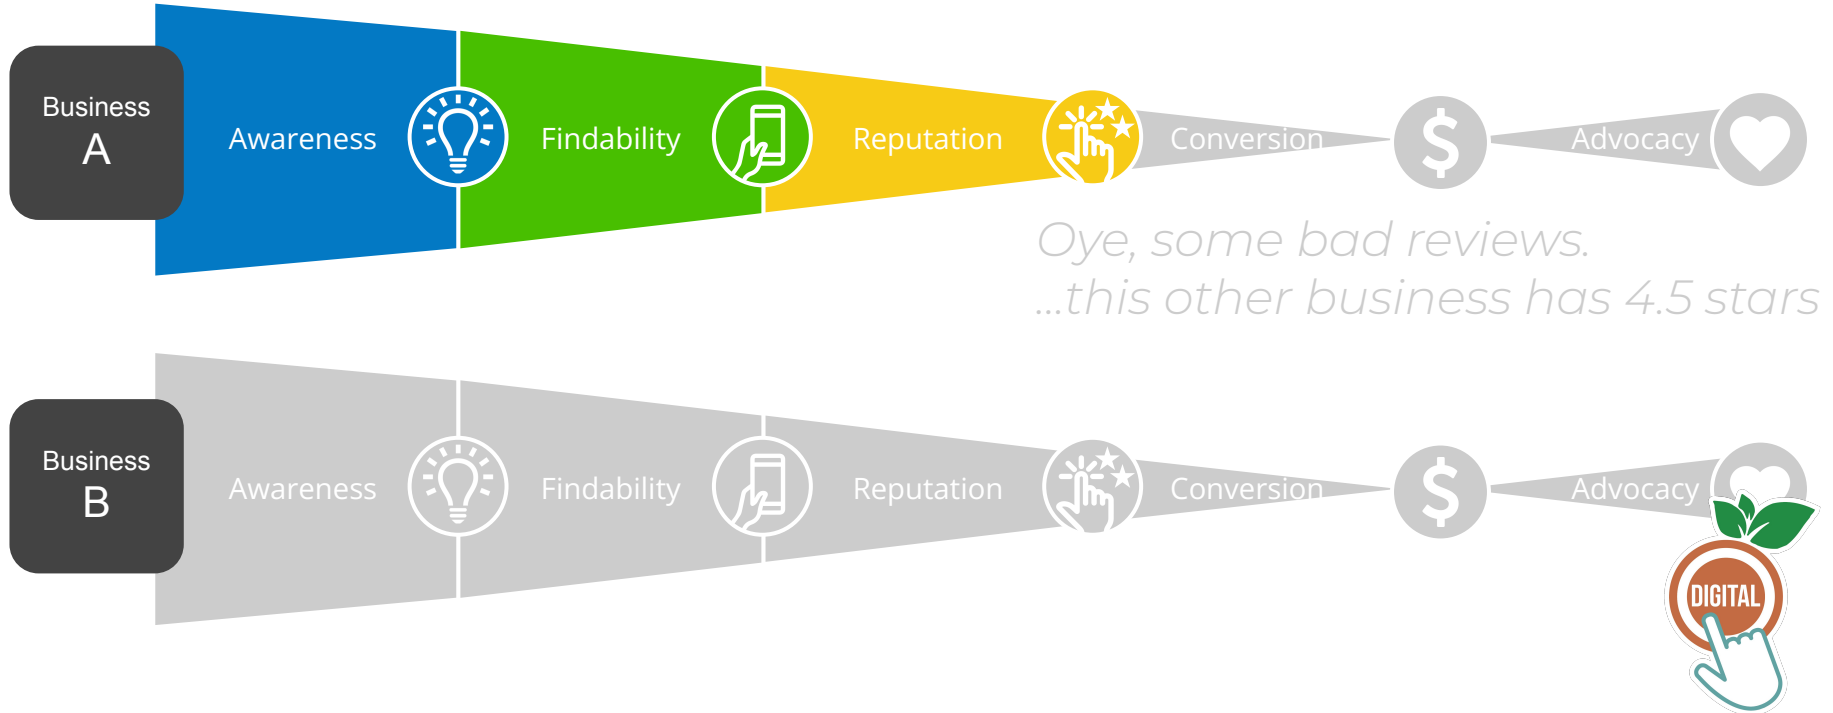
Business
A

Awareness

Findability

Reputation

Conversion

$

Advocacy

Oye, some bad reviews.
...this other business has 4.5 stars

Business
B

Awareness

Findability

Reputation

Conversion

$

Advocacy

DIGITAL